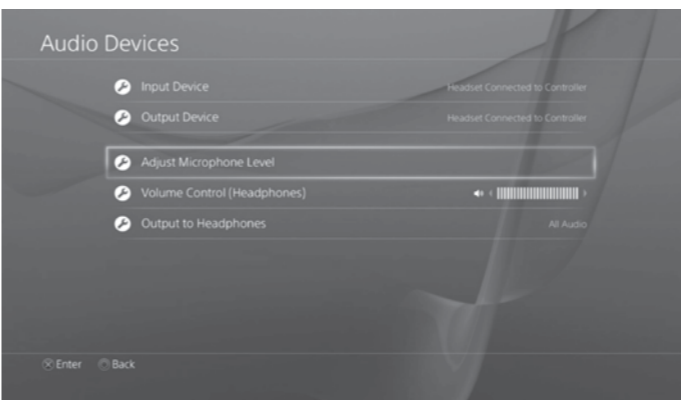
Audio Devices

Input Device Headset Connected to Controller

Output Device Headset Connected to Controller

Adjust Microphone Level

Volume Control (Headphones)

Output to Headphones All Audio

Enter Back